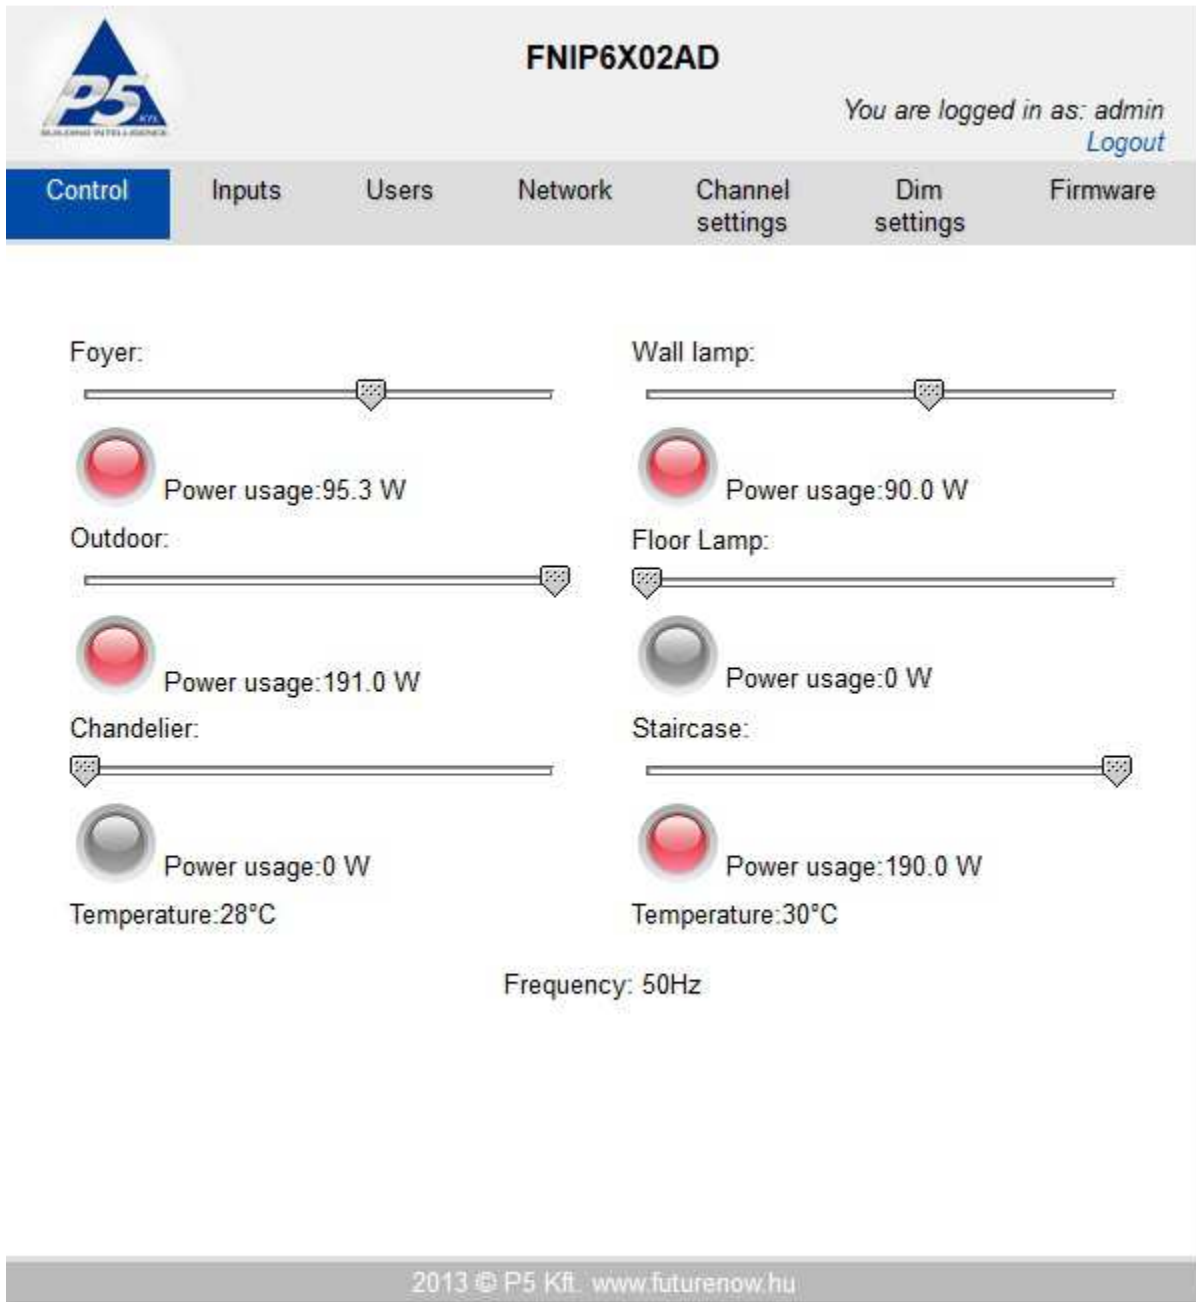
P5 KFT. BUILDING INTELLIGENCE

FNIP6X02AD

You are logged in as: admin
Logout

Control Inputs Users Network Channel settings Dim settings Firmware

Foyer:

Power usage:95.3 W

Outdoor:

Power usage:191.0 W

Chandelier:

Power usage:0 W

Temperature:28°C

Wall lamp:

Power usage:90.0 W

Floor Lamp:

Power usage:0 W

Staircase:

Power usage:190.0 W

Temperature:30°C

Frequency: 50Hz

2013 © P5 Kft. www.futurenow.hu